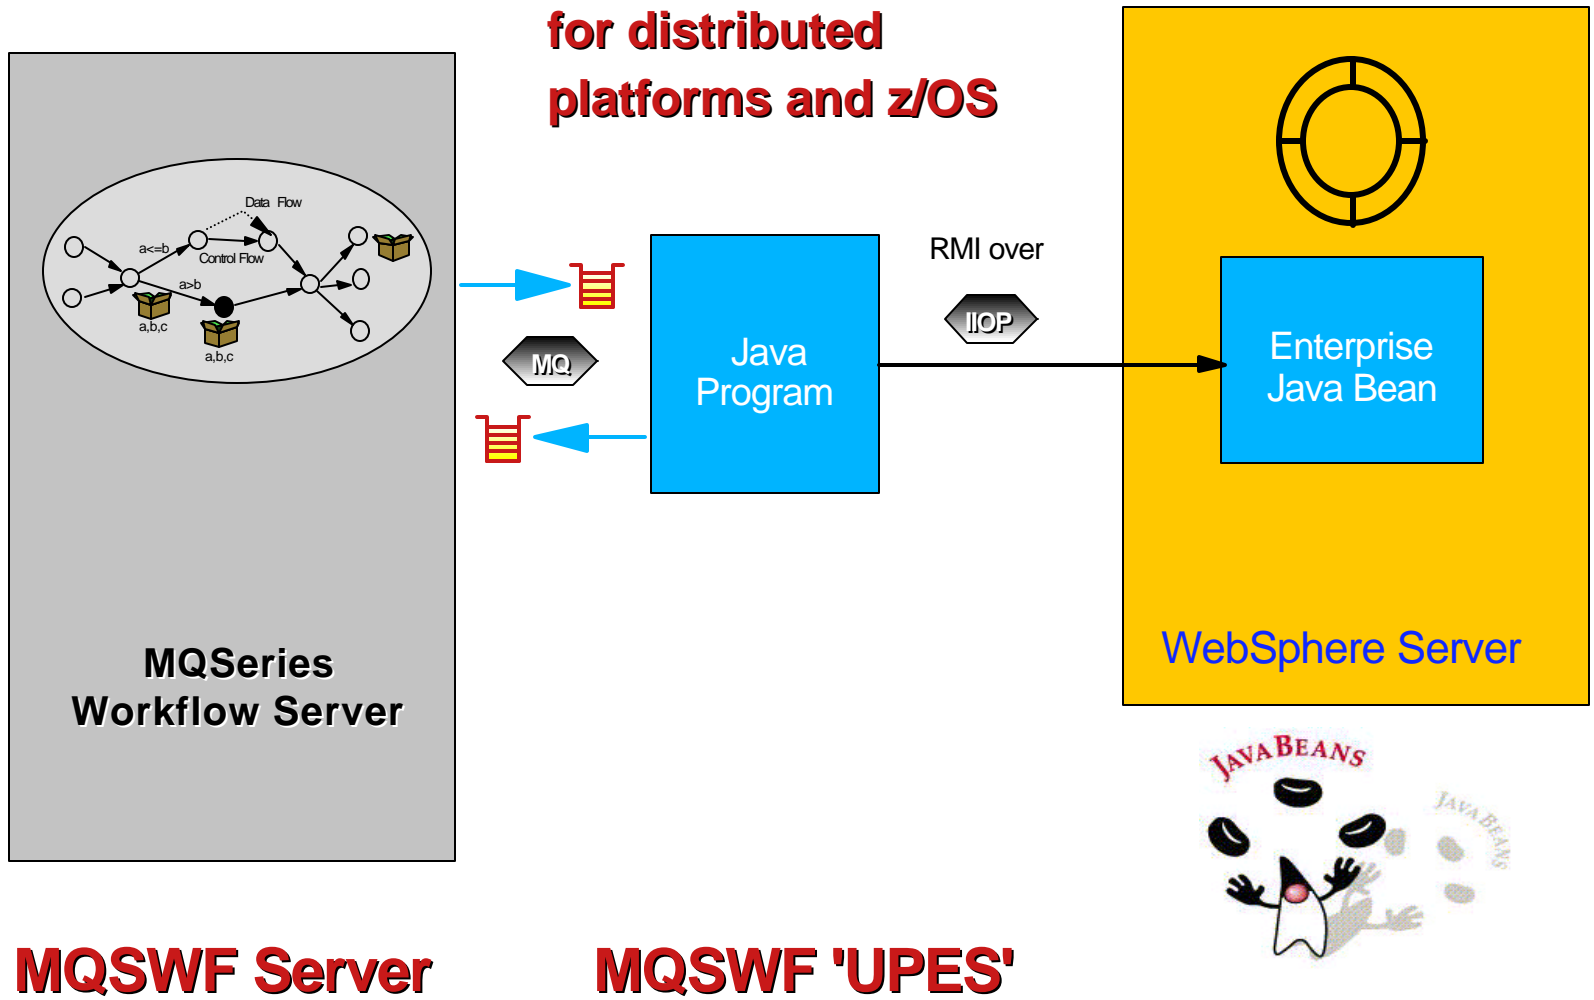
for distributed platforms and z/OS

Data Flow
a<=b
Control Flow
a>b
a,b,c
a,b,c

MQSeries Workflow Server

MQ

Java Program

RMI over

IIOP

Enterprise Java Bean

WebSphere Server

JAVA BEANS

JAVA BEANS

MQSWF Server

MQSWF 'UPES'